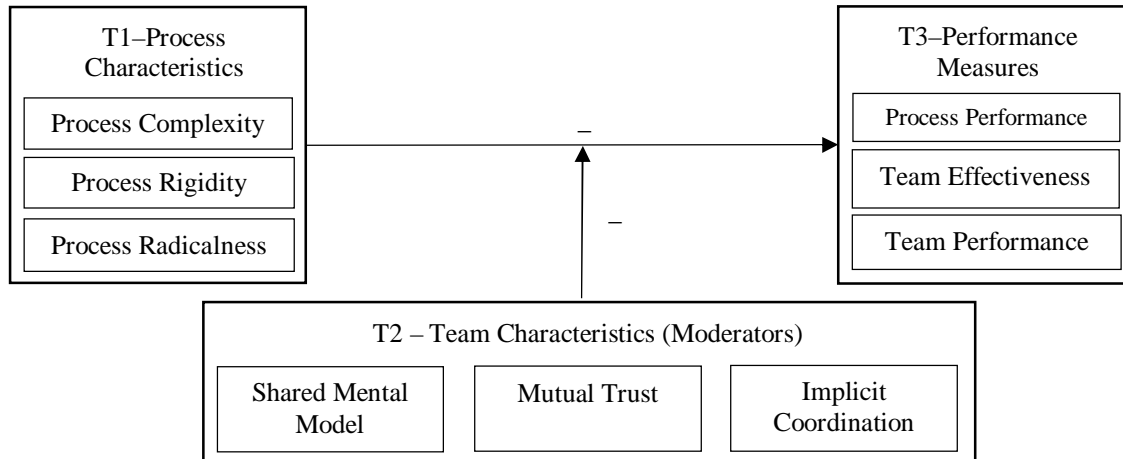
T1–Process Characteristics

Process Complexity

Process Rigidity

Process Radicalness

–

–

T3–Performance Measures

Process Performance

Team Effectiveness

Team Performance

T2 – Team Characteristics (Moderators)

Shared Mental Model

Mutual Trust

Implicit Coordination